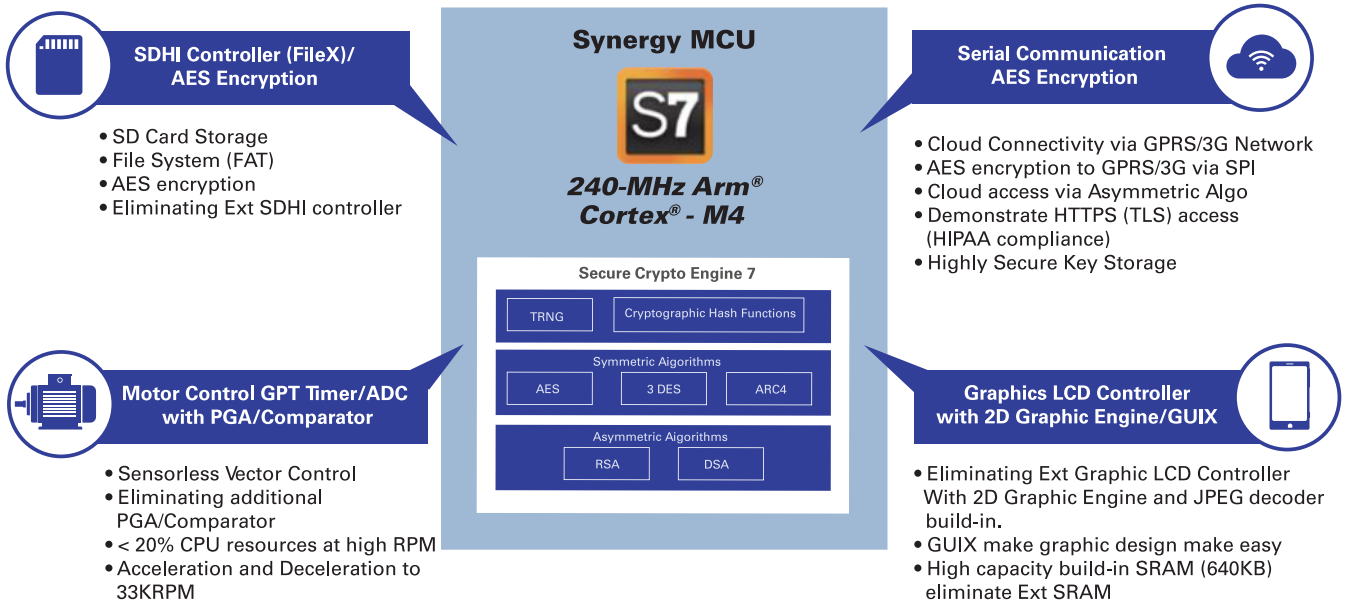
SDHI Controller (FileX)/
AES Encryption

• SD Card Storage
• File System (FAT)
• AES encryption
• Eliminating Ext SDHI controller

Synergy MCU

S7

240-MHz Arm®
Cortex® - M4

Secure Crypto Engine 7

TRNG

Cryptographic Hash Functions

Symmetric Algorithms

AES

3 DES

ARC4

Asymmetric Algorithms

RSA

DSA

Serial Communication
AES Encryption

• Cloud Connectivity via GPRS/3G Network
• AES encryption to GPRS/3G via SPI
• Cloud access via Asymmetric Algo
• Demonstrate HTTPS (TLS) access (HIPAA compliance)
• Highly Secure Key Storage

Motor Control GPT Timer/ADC
with PGA/Comparator

• Sensorless Vector Control
• Eliminating additional PGA/Comparator
• < 20% CPU resources at high RPM
• Acceleration and Deceleration to 33KRPM

Graphics LCD Controller
with 2D Graphic Engine/GUIX

• Eliminating Ext Graphic LCD Controller With 2D Graphic Engine and JPEG decoder build-in.
• GUIX make graphic design make easy
• High capacity build-in SRAM (640KB) eliminate Ext SRAM